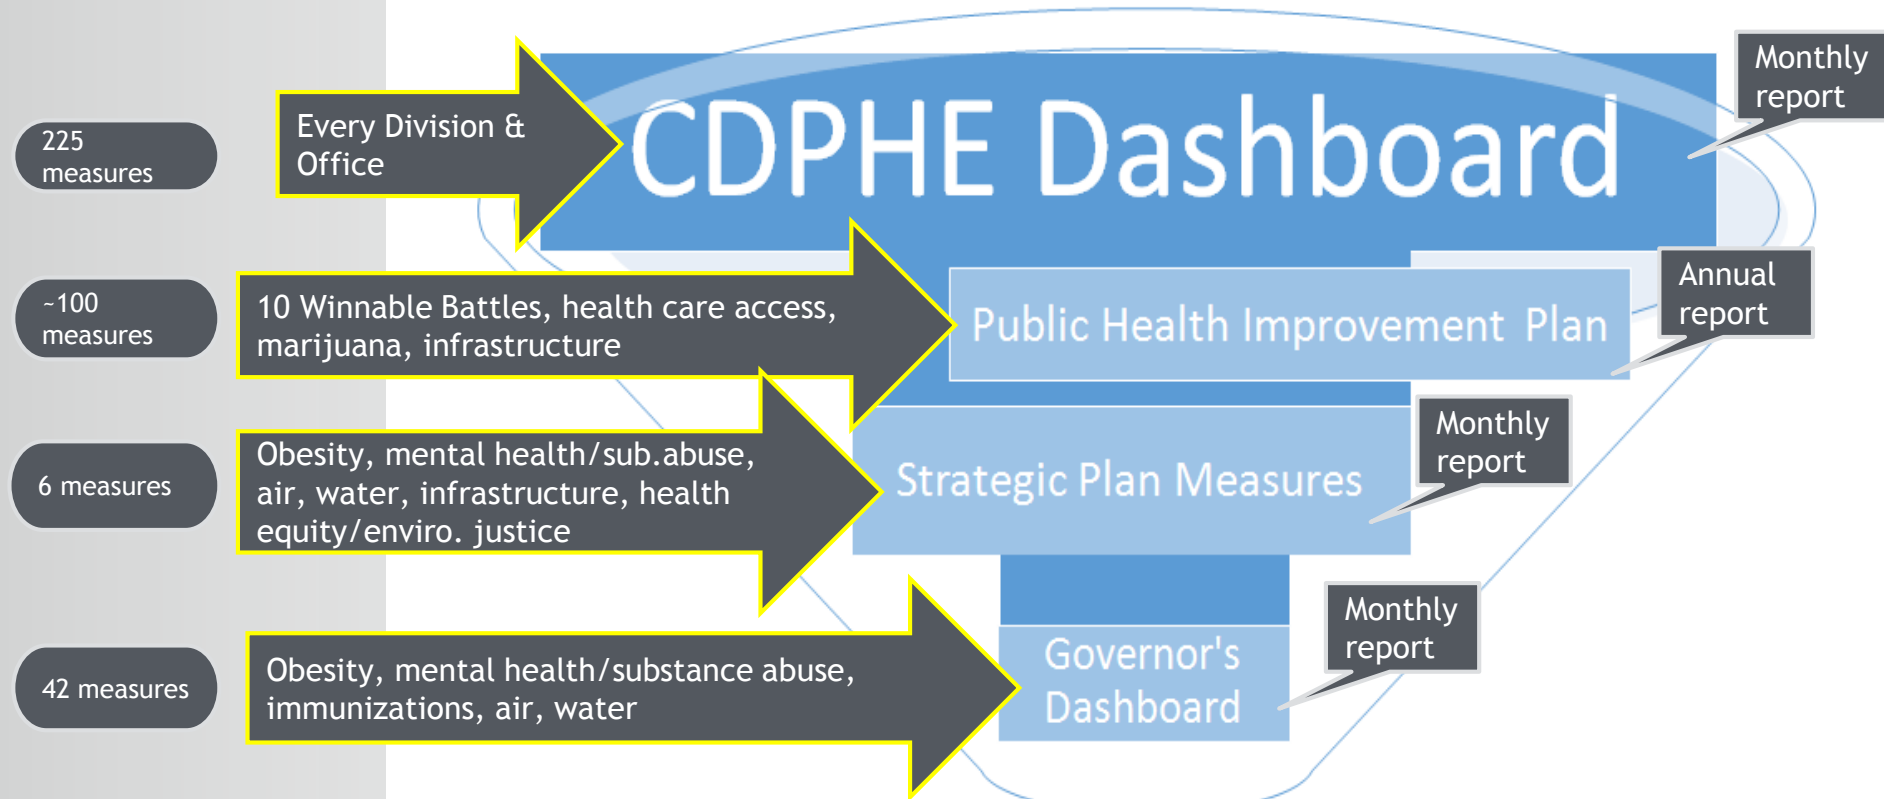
225 measures

Every Division & Office

CDPHE Dashboard

Monthly report

~100 measures

10 Winnable Battles, health care access, marijuana, infrastructure

Public Health Improvement Plan

Annual report

6 measures

Obesity, mental health/sub.abuse, air, water, infrastructure, health equity/enviro. justice

Strategic Plan Measures

Monthly report

42 measures

Obesity, mental health/substance abuse, immunizations, air, water

Governor's Dashboard

Monthly report